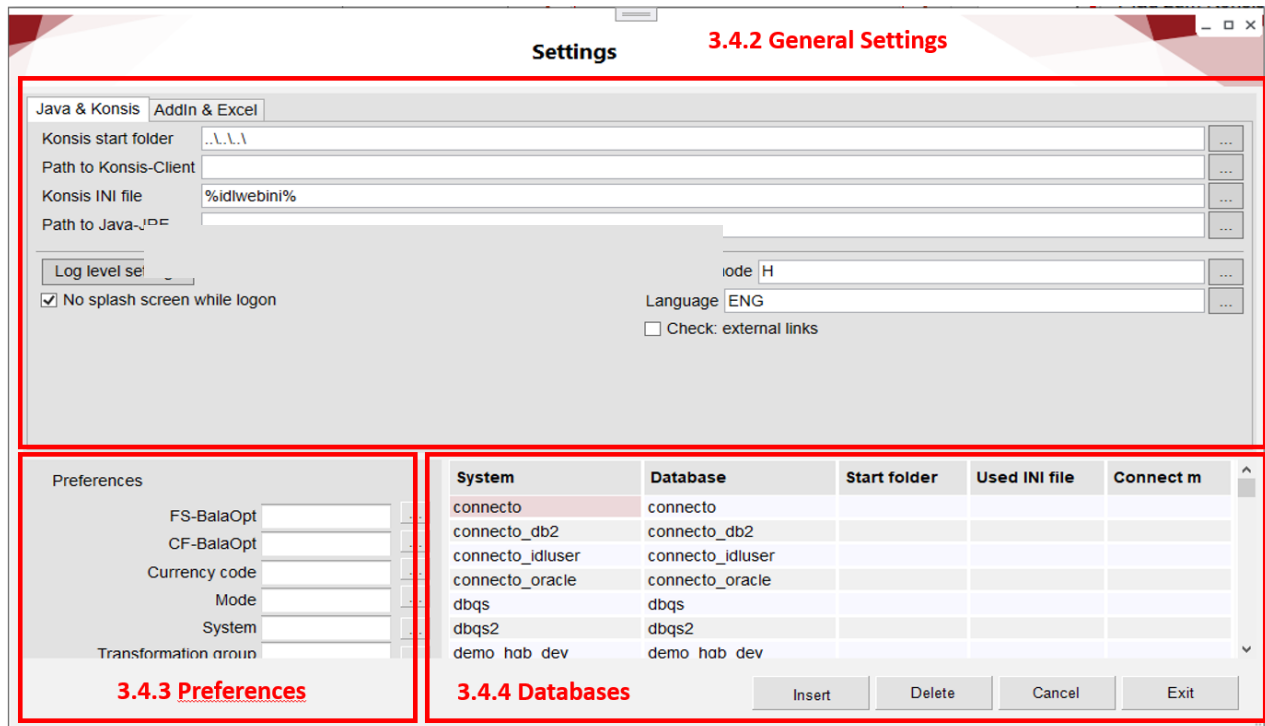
Settings

3.4.2 General Settings

Java & Konsis | AddIn & Excel

Konsis start folder ..\..\..\ ...
Path to Konsis-Client ...
Konsis INI file %idlwebini% ...
Path to Java-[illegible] ...

Log level se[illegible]
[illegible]ode H ...
☑ No splash screen while logon
Language ENG ...
☐ Check: external links

Preferences

FS-BalaOpt
CF-BalaOpt
Currency code
Mode
System
Transformation group

| System | Database | Start folder | Used INI file | Connect m |
|---|---|---|---|---|
| connecto | connecto | | | |
| connecto_db2 | connecto_db2 | | | |
| connecto_idluser | connecto_idluser | | | |
| connecto_oracle | connecto_oracle | | | |
| dbqs | dbqs | | | |
| dbqs2 | dbqs2 | | | |
| demo_hgb_dev | demo_hgb_dev | | | |

3.4.3 Preferences

3.4.4 Databases

Insert Delete Cancel Exit